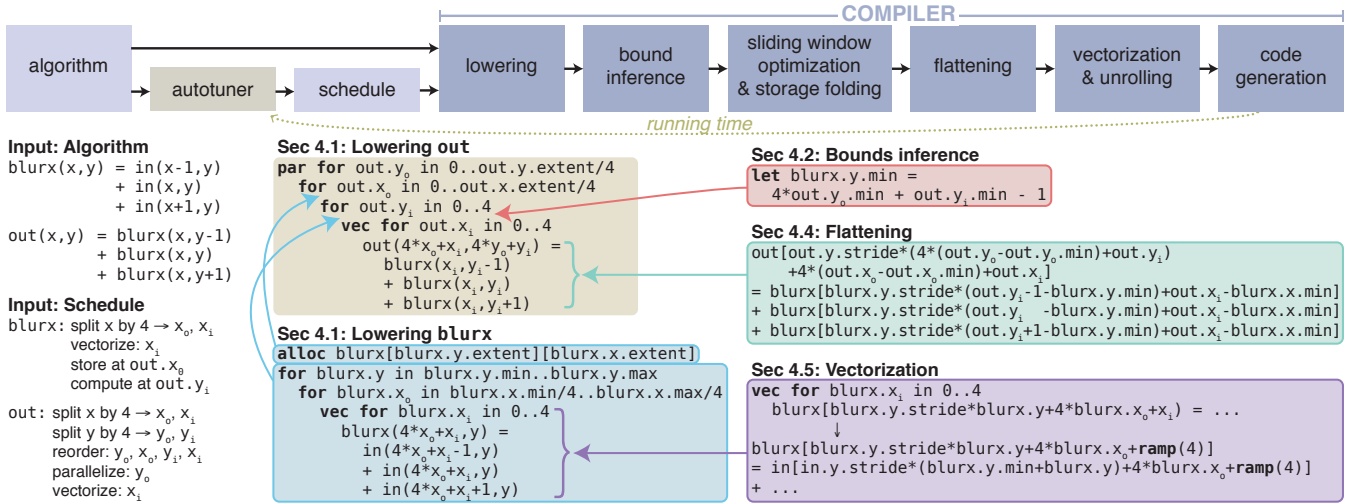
COMPILER

algorithm

autotuner

schedule

lowering

bound inference

sliding window optimization & storage folding

flattening

vectorization & unrolling

code generation

running time

Input: Algorithm
blurx(x,y) = in(x-1,y)
 + in(x,y)
 + in(x+1,y)

out(x,y) = blurx(x,y-1)
 + blurx(x,y)
 + blurx(x,y+1)

Input: Schedule
blurx: split x by 4 → $x_o$, $x_i$
vectorize: $x_i$
store at out.$x_o$
compute at out.$y_i$

out: split x by 4 → $x_o$, $x_i$
split y by 4 → $y_o$, $y_i$
reorder: $y_o$, $x_o$, $y_i$, $x_i$
parallelize: $y_o$
vectorize: $x_i$

Sec 4.1: Lowering out
par for out.$y_o$ in 0..out.y.extent/4
 for out.$x_o$ in 0..out.x.extent/4
 for out.$y_i$ in 0..4
 vec for out.$x_i$ in 0..4
 out(4*$x_o$+$x_i$,4*$y_o$+$y_i$) =
 blurx($x_i$,$y_i$-1)
 + blurx($x_i$,$y_i$)
 + blurx($x_i$,$y_i$+1)

Sec 4.1: Lowering blurx
alloc blurx[blurx.y.extent][blurx.x.extent]
for blurx.y in blurx.y.min..blurx.y.max
 for blurx.$x_o$ in blurx.x.min/4..blurx.x.max/4
 vec for blurx.$x_i$ in 0..4
 blurx(4*$x_o$+$x_i$,y) =
 in(4*$x_o$+$x_i$-1,y)
 + in(4*$x_o$+$x_i$,y)
 + in(4*$x_o$+$x_i$+1,y)

Sec 4.2: Bounds inference
let blurx.y.min =
 4*out.$y_o$.min + out.$y_i$.min - 1

Sec 4.4: Flattening
out[out.y.stride*(4*(out.$y_o$-out.$y_o$.min)+out.$y_i$)
 +4*(out.$x_o$-out.$x_o$.min)+out.$x_i$]
= blurx[blurx.y.stride*(out.$y_i$-1-blurx.y.min)+out.$x_i$-blurx.x.min]
+ blurx[blurx.y.stride*(out.$y_i$ -blurx.y.min)+out.$x_i$-blurx.x.min]
+ blurx[blurx.y.stride*(out.$y_i$+1-blurx.y.min)+out.$x_i$-blurx.x.min]

Sec 4.5: Vectorization
vec for blurx.$x_i$ in 0..4
 blurx[blurx.y.stride*blurx.y+4*blurx.$x_o$+$x_i$) = ...
↓
blurx[blurx.y.stride*blurx.y+4*blurx.$x_o$+ramp(4)]
= in[in.y.stride*(blurx.y.min+blurx.y)+4*blurx.$x_o$+ramp(4)]
+ ...